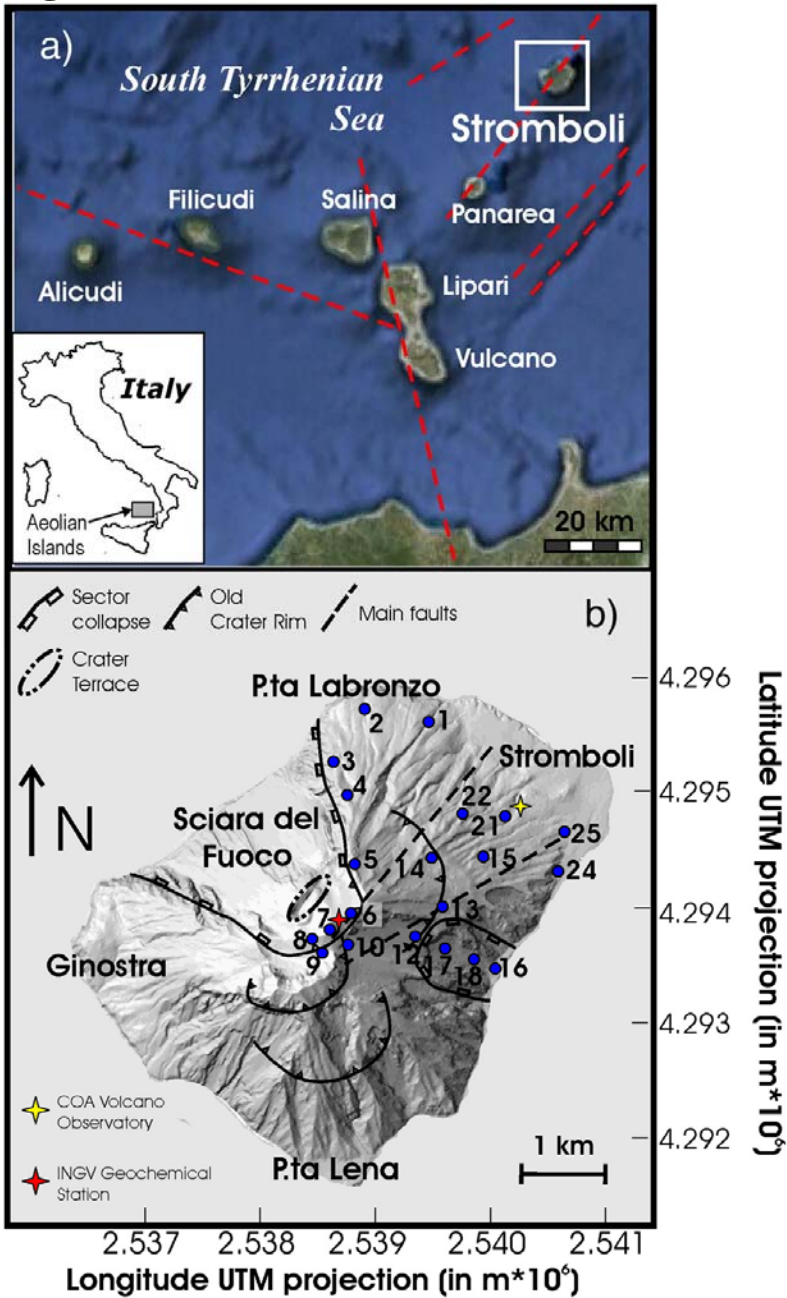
a)

South Tyrrhenian Sea

Stromboli

Filicudi

Salina

Panarea

Alicudi

Lipari

Vulcano

Italy

Aeolian Islands

20 km

Sector collapse

Old Crater Rim

Main faults

b)

Crater Terrace

P.ta Labronzo

Stromboli

N

Sciara del Fuoco

Ginostra

COA Volcano Observatory

INGV Geochemical Station

P.ta Lena

1 km

1 2 3 4 5 6 7 8 9 10 12 13 14 15 16 17 18 21 22 24 25

4.296
4.295
4.294
4.293
4.292

Latitude UTM projection (in m*10$^6$)

2.537 2.538 2.539 2.540 2.541

Longitude UTM projection (in m*10$^6$)